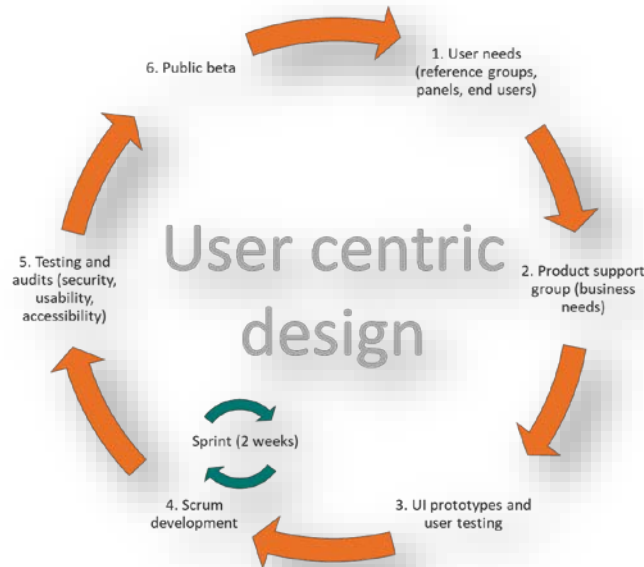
User centric design

1. User needs (reference groups, panels, end users)

2. Product support group (business needs)

3. UI prototypes and user testing

4. Scrum development

Sprint (2 weeks)

5. Testing and audits (security, usability, accessibility)

6. Public beta